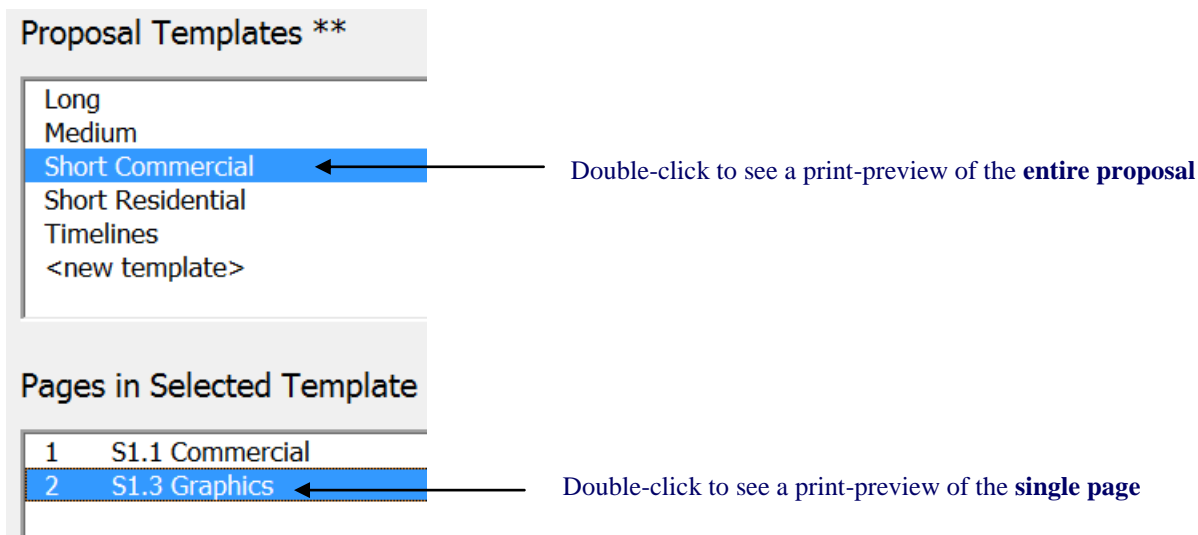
Proposal Templates **

Long
Medium
Short Commercial
Short Residential
Timelines
<new template>

Double-click to see a print-preview of the **entire proposal**

Pages in Selected Template

1 S1.1 Commercial
2 S1.3 Graphics

Double-click to see a print-preview of the **single page**